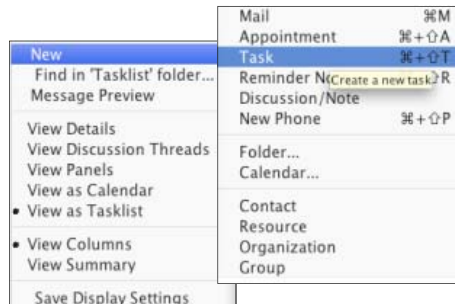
New
Find in 'Tasklist' folder...
Message Preview

View Details
View Discussion Threads
View Panels
View as Calendar
• View as Tasklist

• View Columns
View Summary

Save Display Settings

Mail ⌘M
Appointment ⌘+⇧A
Task ⌘+⇧T
Reminder N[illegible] Create a new task ⇧R
Discussion/Note
New Phone ⌘+⇧P

Folder...
Calendar...

Contact
Resource
Organization
Group